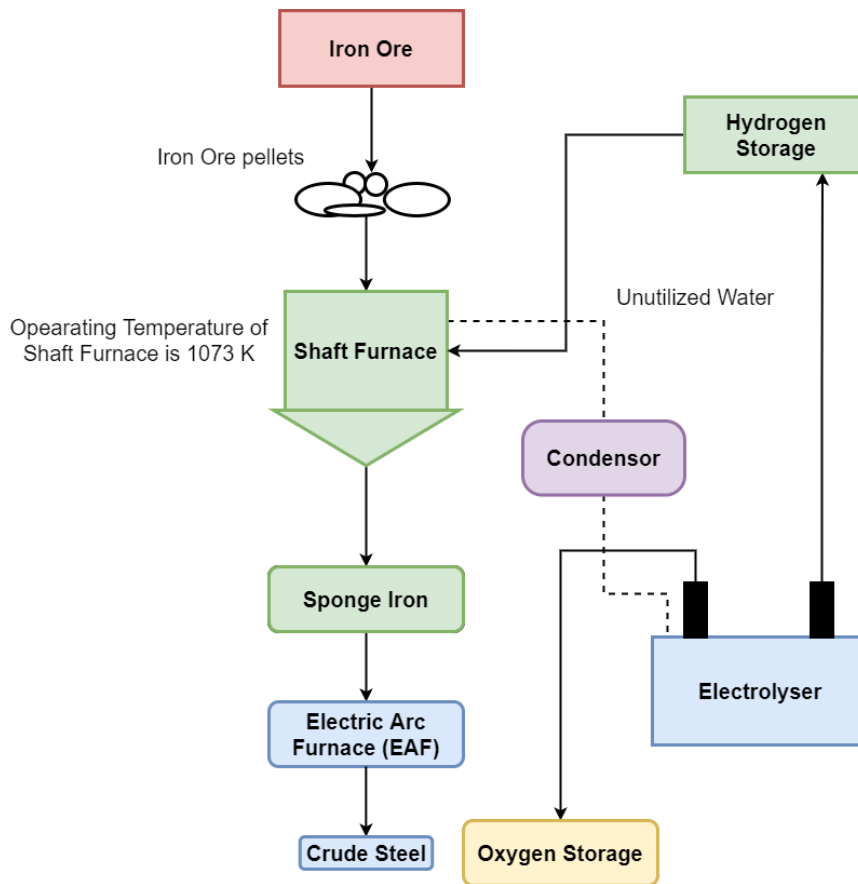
Iron Ore

Iron Ore pellets

Hydrogen Storage

Unutilized Water

Opearating Temperature of Shaft Furnace is 1073 K

Shaft Furnace

Condensor

Sponge Iron

Electrolyser

Electric Arc Furnace (EAF)

Crude Steel

Oxygen Storage